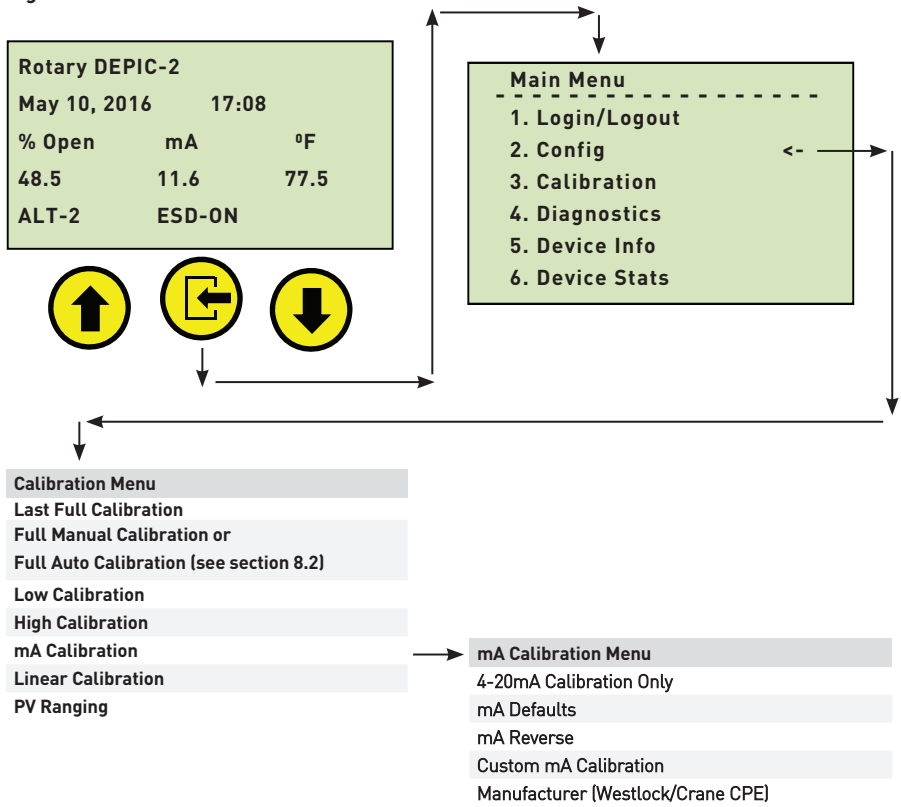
Rotary DEPIC-2
May 10, 2016 17:08
% Open mA ºF
48.5 11.6 77.5
ALT-2 ESD-ON

Main Menu
- - - - - - - - - - - - - - - -
1. Login/Logout
2. Config <-
3. Calibration
4. Diagnostics
5. Device Info
6. Device Stats

| Calibration Menu |
|---|
| Last Full Calibration |
| Full Manual Calibration or Full Auto Calibration (see section 8.2) |
| Low Calibration |
| High Calibration |
| mA Calibration |
| Linear Calibration |
| PV Ranging |

| mA Calibration Menu |
|---|
| 4-20mA Calibration Only |
| mA Defaults |
| mA Reverse |
| Custom mA Calibration |
| Manufacturer (Westlock/Crane CPE) |